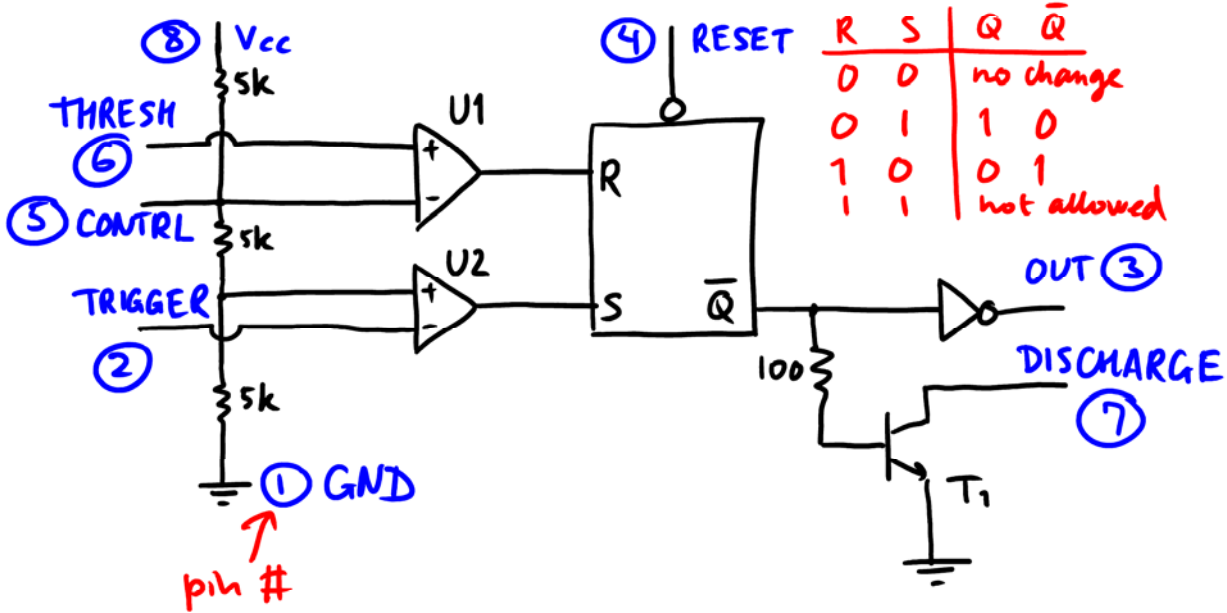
8 Vcc
5k
THRESH
6
5 CONTRL
5k
TRIGGER
2
5k
1 GND
pin #
U1
+
-
U2
+
-
4 RESET
R
S
$\overline{Q}$

| R | S | Q | $\overline{Q}$ |
|---|---|---|---|
| 0 | 0 | no change | |
| 0 | 1 | 1 | 0 |
| 1 | 0 | 0 | 1 |
| 1 | 1 | not allowed | |

OUT 3
100
DISCHARGE
7
$T_1$